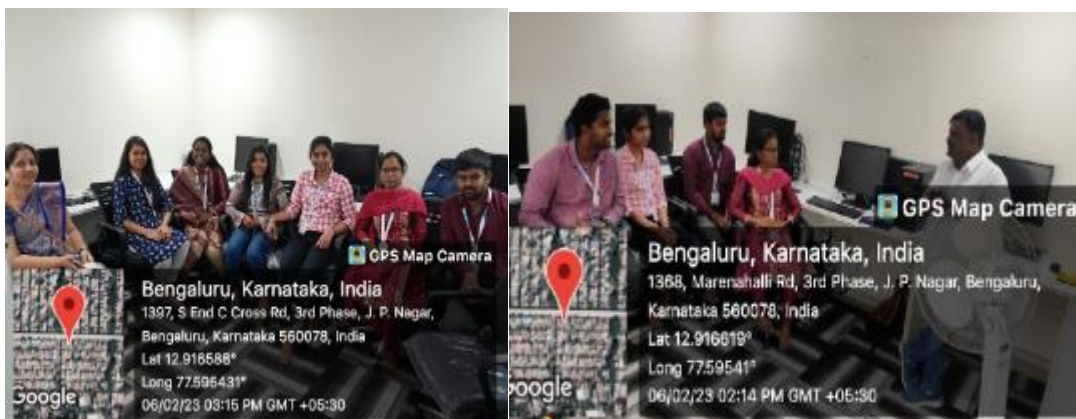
GPS Map Camera

Bengaluru, Karnataka, India

1397, S End C Cross Rd, 3rd Phase, J. P. Nagar, Bengaluru, Karnataka 560078, India

Lat 12.916588°

Long 77.595431°

06/02/23 03:15 PM GMT +05:30

Google

GPS Map Camera

Bengaluru, Karnataka, India

1368, Marenahalli Rd, 3rd Phase, J. P. Nagar, Bengaluru, Karnataka 560078, India

Lat 12.916619°

Long 77.59541°

06/02/23 02:14 PM GMT +05:30

Google